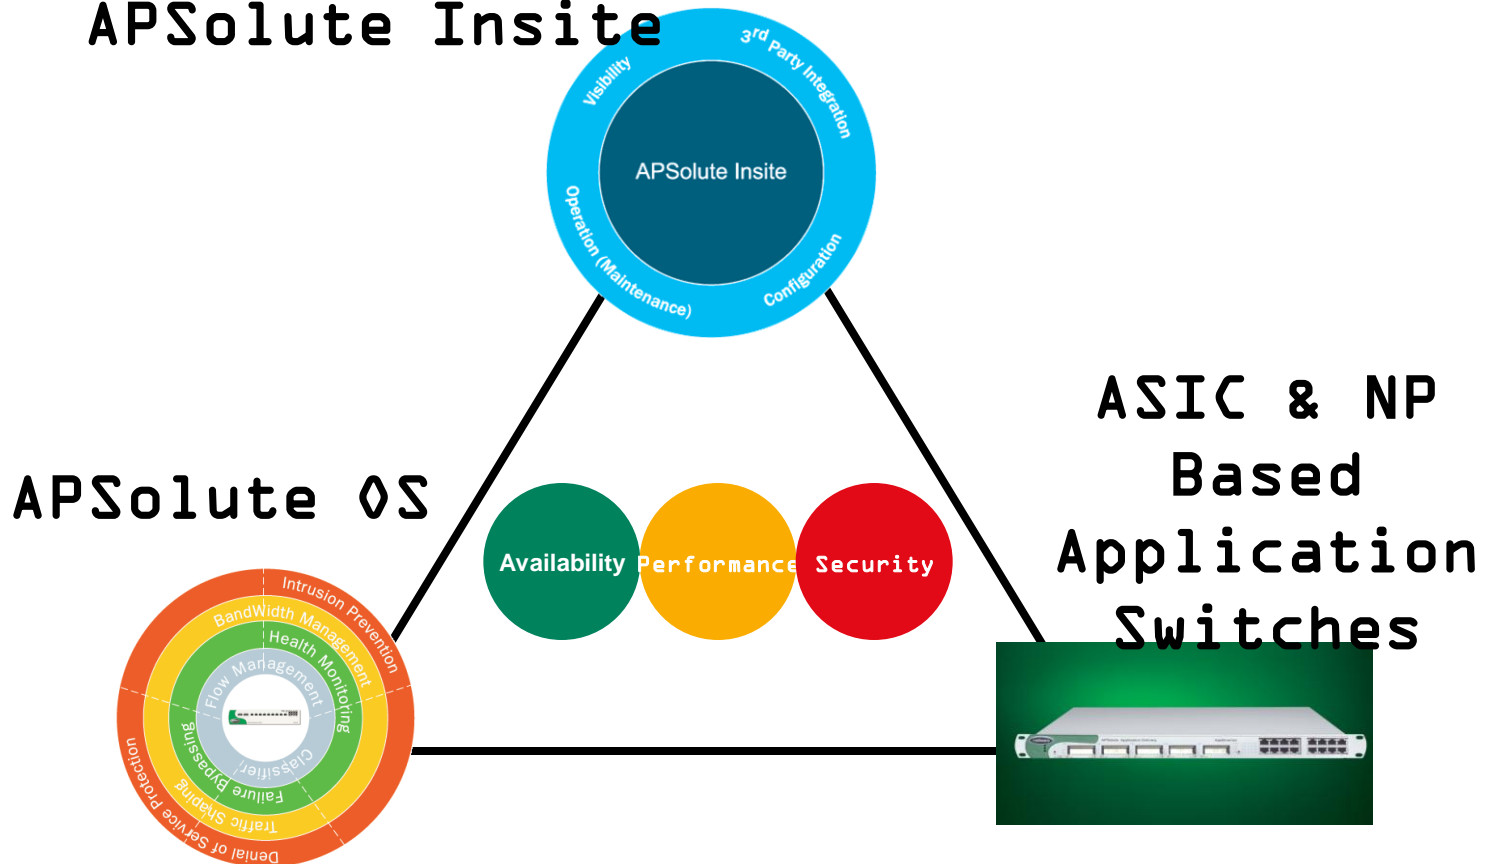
APSolute Insite

Visibility
3rd Party Integration
APSolute Insite
Operation (Maintenance)
Configuration

ASIC & NP Based Application Switches

APSolute OS

Availability
Performance
Security

Intrusion Prevention
BandWidth Management
Health Monitoring
Flow Management
Classifier
Failure Bypassing
Traffic Shaping
Denial of Service Protection